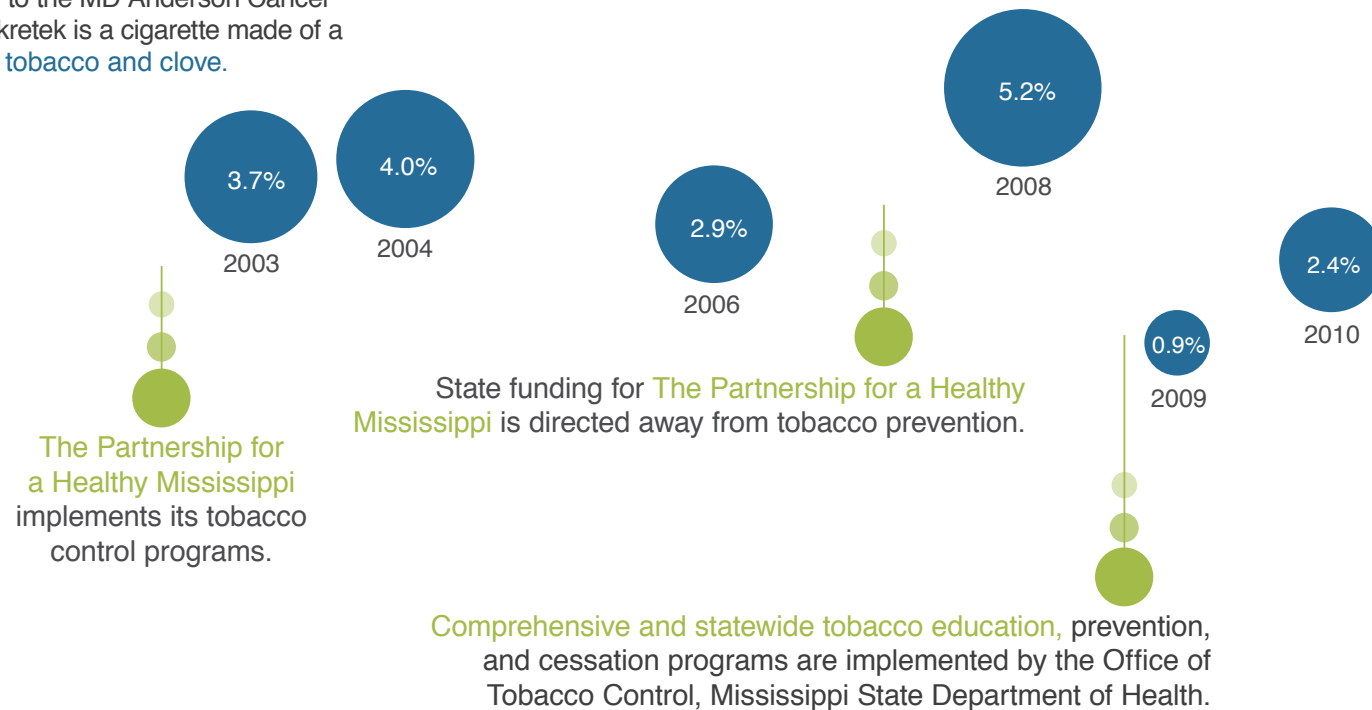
to the MD Anderson Cancer kretek is a cigarette made of a tobacco and clove.

3.7%
2003

4.0%
2004

2.9%
2006

5.2%
2008

0.9%
2009

2.4%
2010

The Partnership for a Healthy Mississippi implements its tobacco control programs.

State funding for The Partnership for a Healthy Mississippi is directed away from tobacco prevention.

Comprehensive and statewide tobacco education, prevention, and cessation programs are implemented by the Office of Tobacco Control, Mississippi State Department of Health.